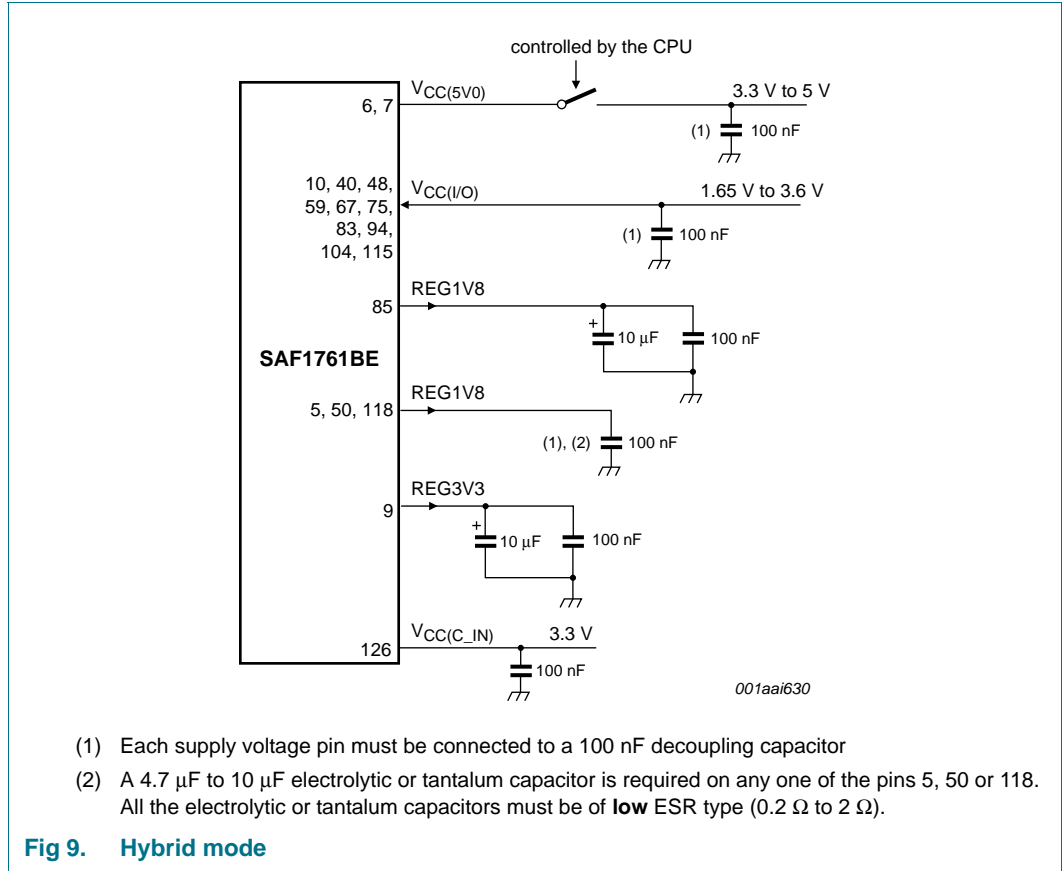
controlled by the CPU

$V_{CC(5V0)}$

6, 7

3.3 V to 5 V

(1) 100 nF

10, 40, 48, 59, 67, 75, 83, 94, 104, 115

$V_{CC(I/O)}$

1.65 V to 3.6 V

(1) 100 nF

REG1V8

85

+ 10 μF

100 nF

SAF1761BE

REG1V8

5, 50, 118

(1), (2) 100 nF

REG3V3

9

+ 10 μF

100 nF

$V_{CC(C\_IN)}$

3.3 V

126

100 nF

001aai630

(1) Each supply voltage pin must be connected to a 100 nF decoupling capacitor

(2) A 4.7 μF to 10 μF electrolytic or tantalum capacitor is required on any one of the pins 5, 50 or 118. All the electrolytic or tantalum capacitors must be of **low** ESR type (0.2 Ω to 2 Ω).

Fig 9. Hybrid mode